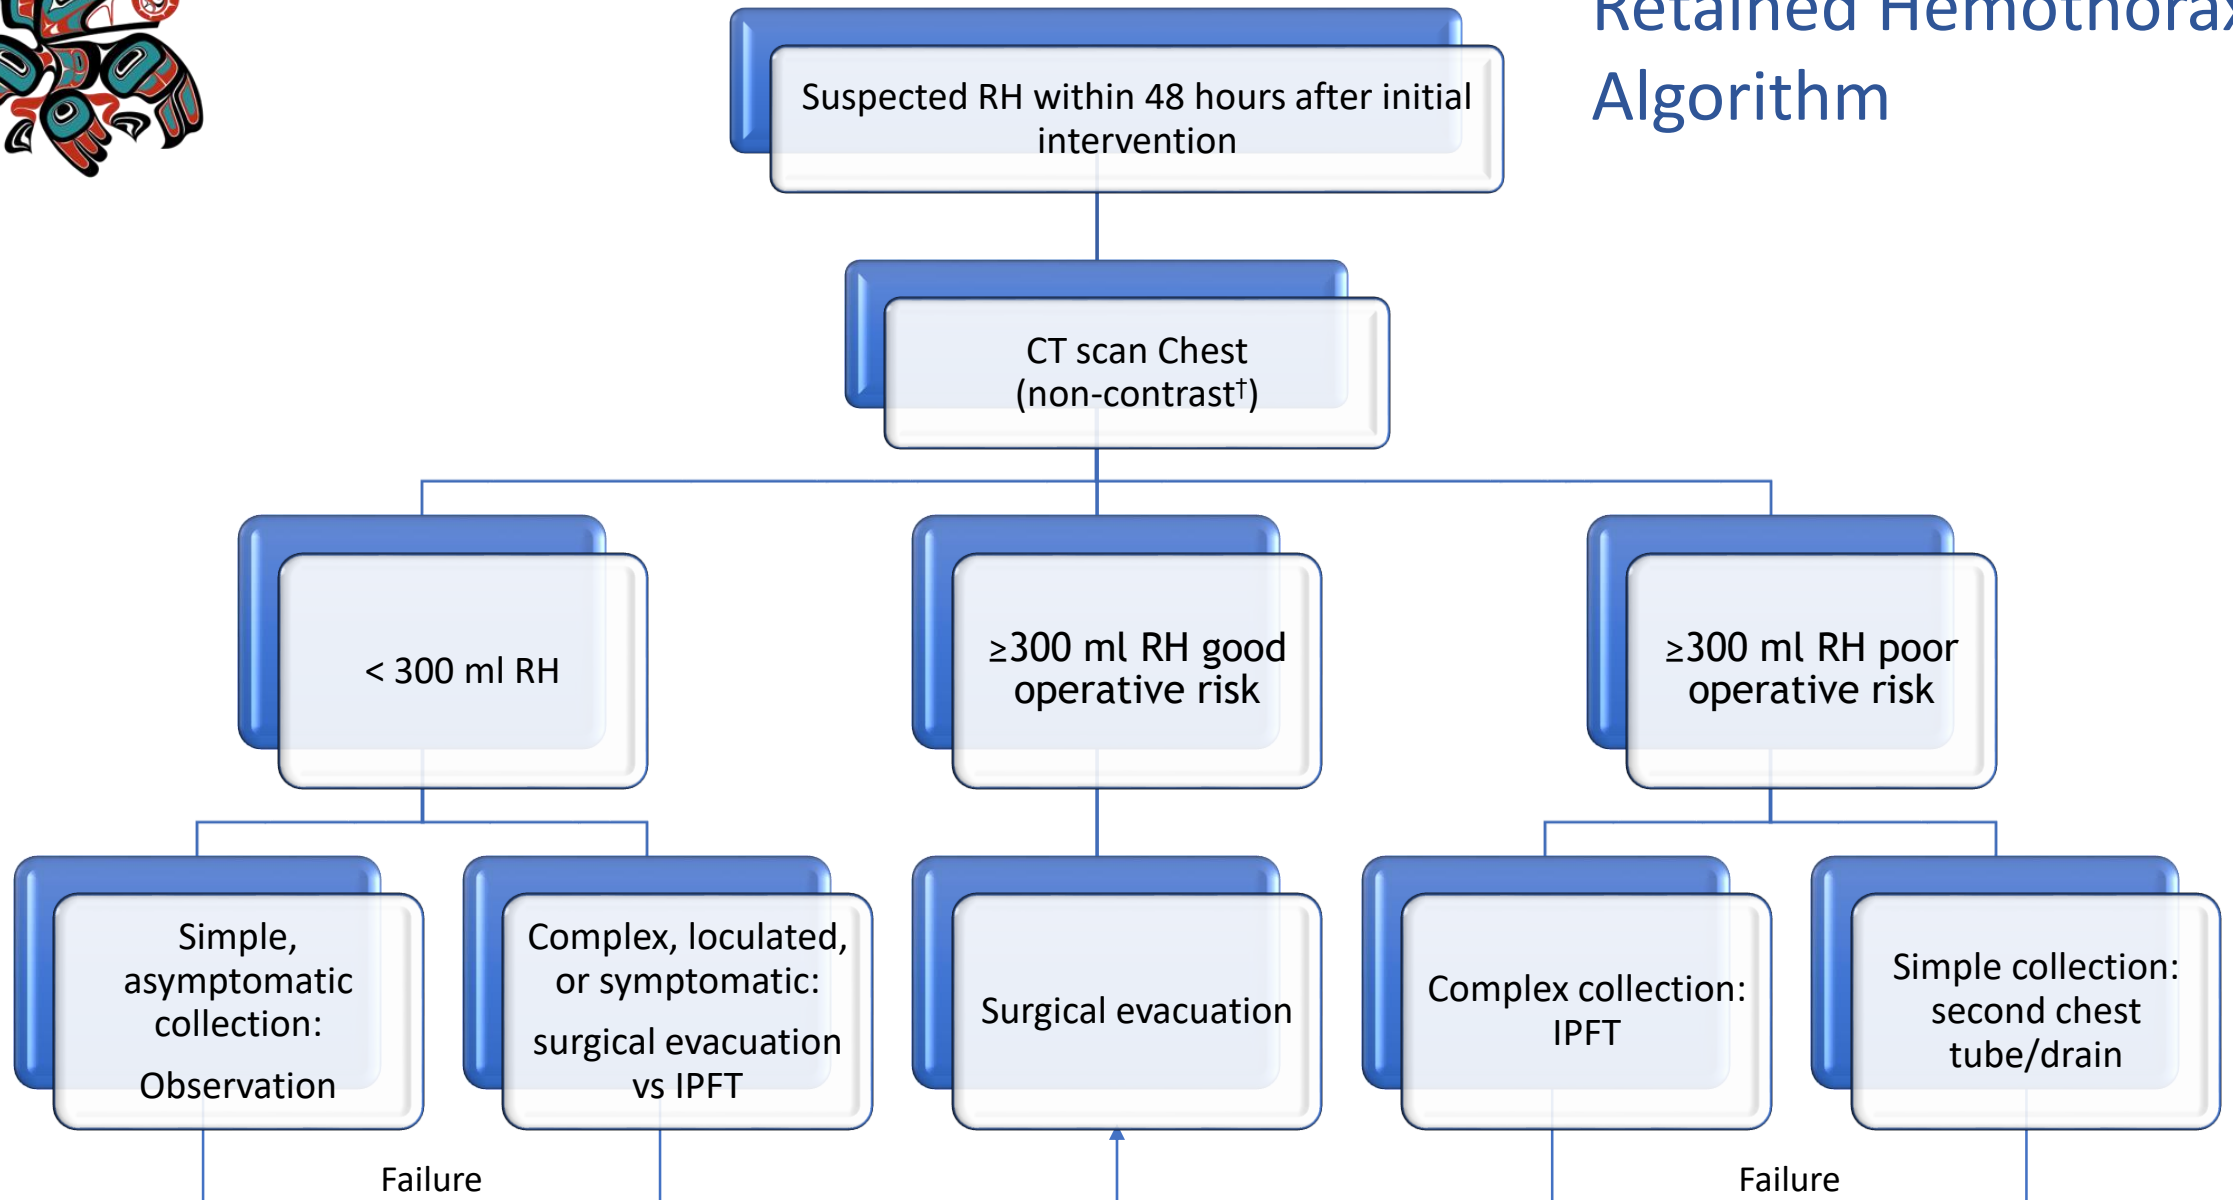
Retained Hemothora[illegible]
Algorithm

Suspected RH within 48 hours after initial intervention

CT scan Chest (non-contrast$^{\dagger}$)

< 300 ml RH

≥300 ml RH good operative risk

≥300 ml RH poor operative risk

Simple, asymptomatic collection:

Observation

Complex, loculated, or symptomatic:

surgical evacuation vs IPFT

Surgical evacuation

Complex collection: IPFT

Simple collection: second chest tube/drain

Failure

Failure